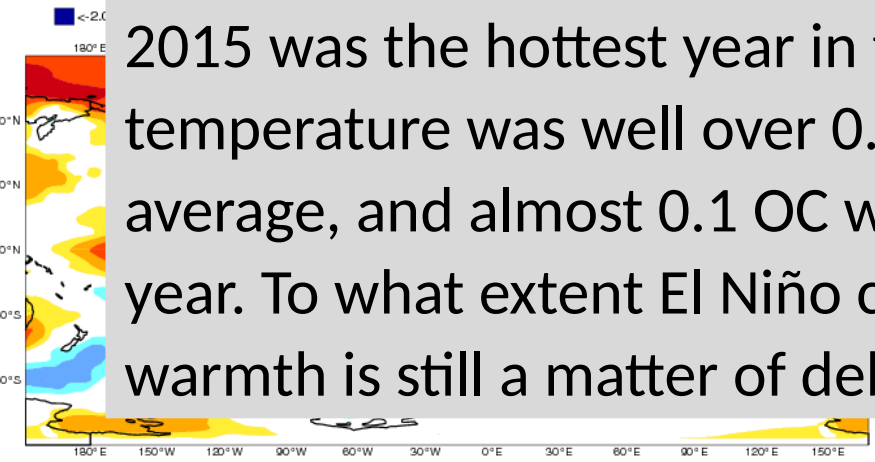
<-2.0

180°E

2015 was the hottest year in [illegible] temperature was well over 0.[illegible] average, and almost 0.1 OC w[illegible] year. To what extent El Niño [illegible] warmth is still a matter of de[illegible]

0°N
0°N
0°N
0°S
0°S

180°E 150°W 120°W 90°W 60°W 30°W 0°E 30°E 60°E 90°E 120°E 150°E